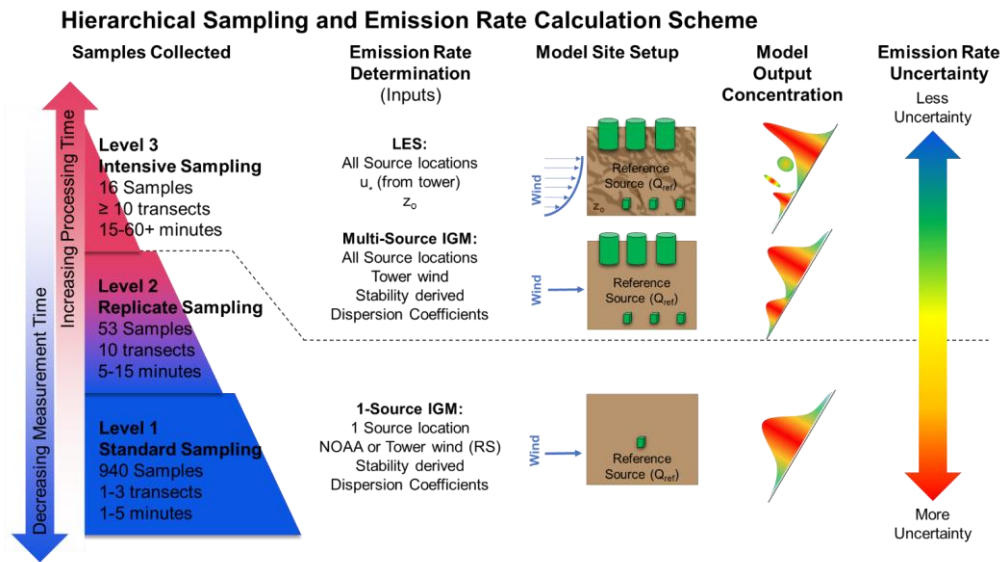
Hierarchical Sampling and Emission Rate Calculation Scheme

Samples Collected

Increasing Processing Time

Decreasing Measurement Time

Level 3
Intensive Sampling
16 Samples
≥ 10 transects
15-60+ minutes

Level 2
Replicate Sampling
53 Samples
10 transects
5-15 minutes

Level 1
Standard Sampling
940 Samples
1-3 transects
1-5 minutes

Emission Rate Determination
(Inputs)

LES:
All Source locations
$u_*$ (from tower)
$z_o$

Multi-Source IGM:
All Source locations
Tower wind
Stability derived
Dispersion Coefficients

1-Source IGM:
1 Source location
NOAA or Tower wind (RS)
Stability derived
Dispersion Coefficients

Model Site Setup

Wind
Reference Source ($Q_{ref}$)
$z_o$

Wind
Reference Source ($Q_{ref}$)

Wind
Reference Source ($Q_{ref}$)

Model Output Concentration

Emission Rate Uncertainty

Less Uncertainty

More Uncertainty